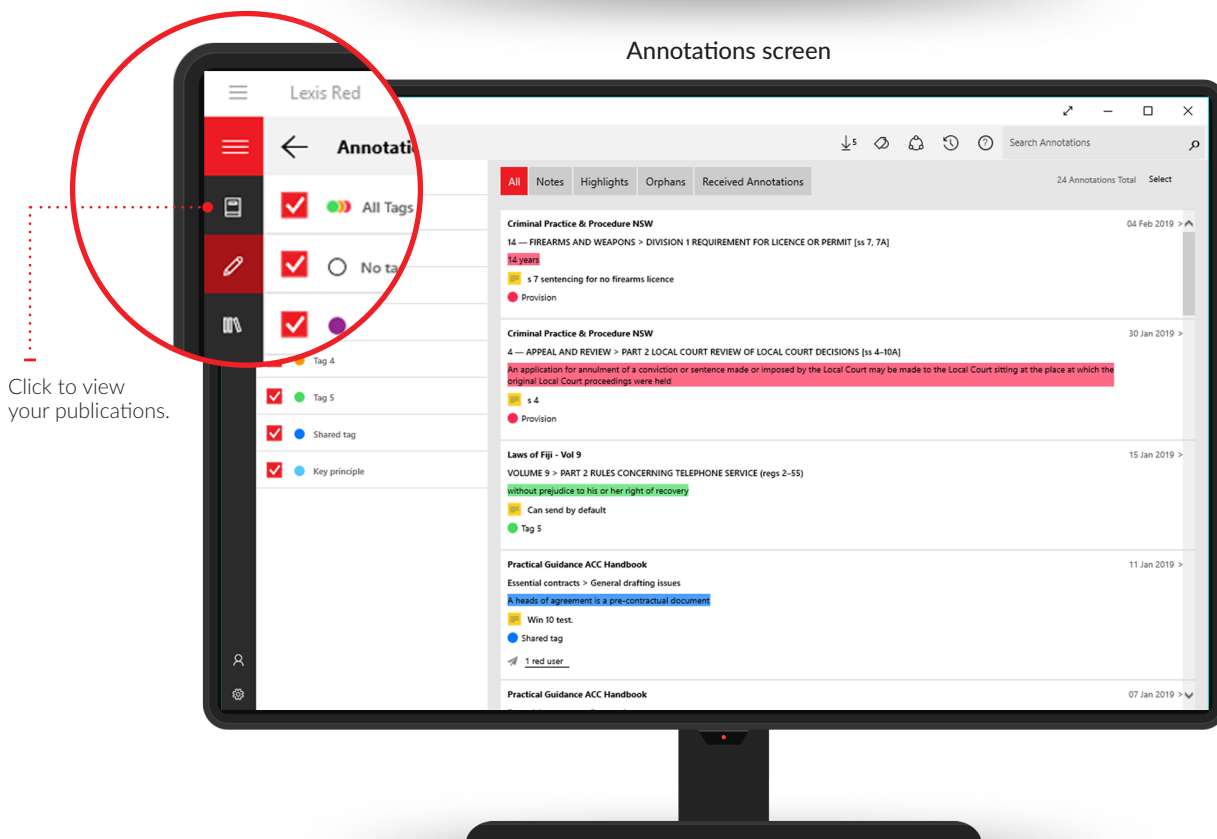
Annotations screen

Lexis Red

Annotati

All Tags

No ta

Tag 4

Tag 5

Shared tag

Key principle

Click to view your publications.

Search Annotations

All | Notes | Highlights | Orphans | Received Annotations

24 Annotations Total Select

Criminal Practice & Procedure NSW 04 Feb 2019 >

14 — FIREARMS AND WEAPONS > DIVISION 1 REQUIREMENT FOR LICENCE OR PERMIT [ss 7, 7A]

14 years

s 7 sentencing for no firearms licence

Provision

Criminal Practice & Procedure NSW 30 Jan 2019 >

4 — APPEAL AND REVIEW > PART 2 LOCAL COURT REVIEW OF LOCAL COURT DECISIONS [ss 4–10A]

An application for annulment of a conviction or sentence made or imposed by the Local Court may be made to the Local Court sitting at the place at which the original Local Court proceedings were held

s 4

Provision

Laws of Fiji - Vol 9 15 Jan 2019 >

VOLUME 9 > PART 2 RULES CONCERNING TELEPHONE SERVICE (regs 2–55)

without prejudice to his or her right of recovery

Can send by default

Tag 5

Practical Guidance ACC Handbook 11 Jan 2019 >

Essential contracts > General drafting issues

A heads of agreement is a pre-contractual document

Win 10 test.

Shared tag

1 red user

Practical Guidance ACC Handbook 07 Jan 2019 >